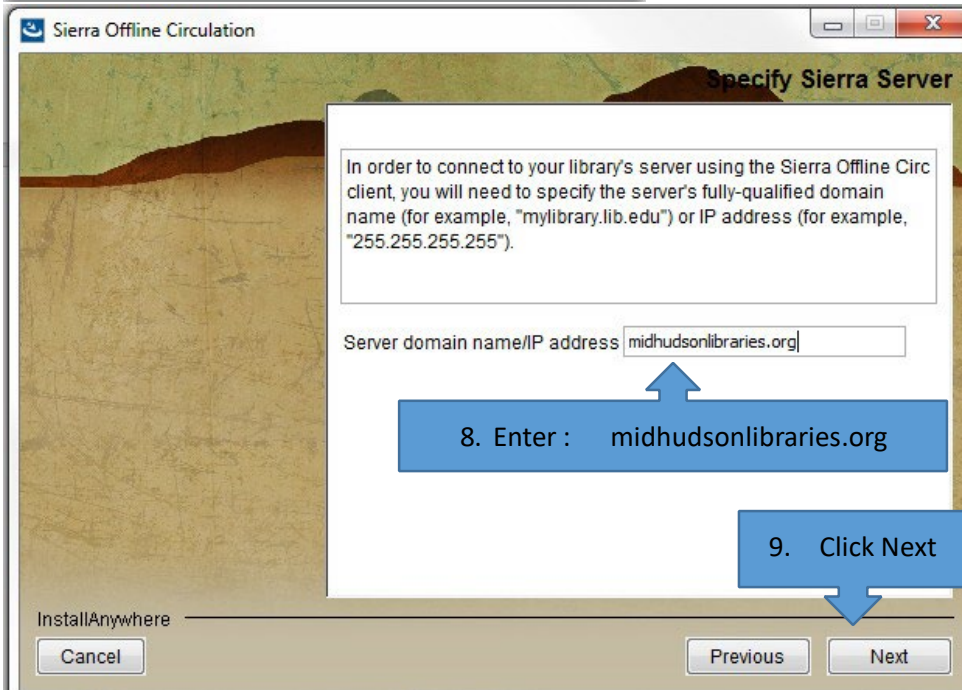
Sierra Offline Circulation

Specify Sierra Server

In order to connect to your library's server using the Sierra Offline Circ client, you will need to specify the server's fully-qualified domain name (for example, "mylibrary.lib.edu") or IP address (for example, "255.255.255.255").

Server domain name/IP address midhudsonlibraries.org

8. Enter : midhudsonlibraries.org

9. Click Next

InstallAnywhere

Cancel

Previous

Next